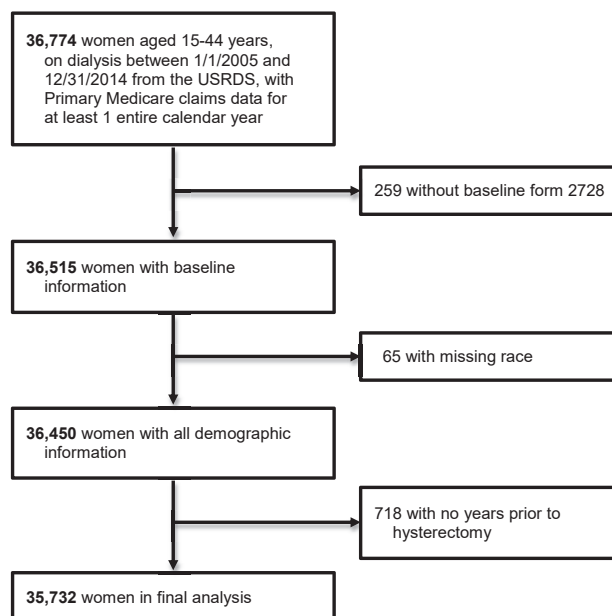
**36,774** women aged 15-44 years, on dialysis between 1/1/2005 and 12/31/2014 from the USRDS, with Primary Medicare claims data for at least 1 entire calendar year

259 without baseline form 2728

**36,515** women with baseline information

65 with missing race

**36,450** women with all demographic information

718 with no years prior to hysterectomy

**35,732** women in final analysis